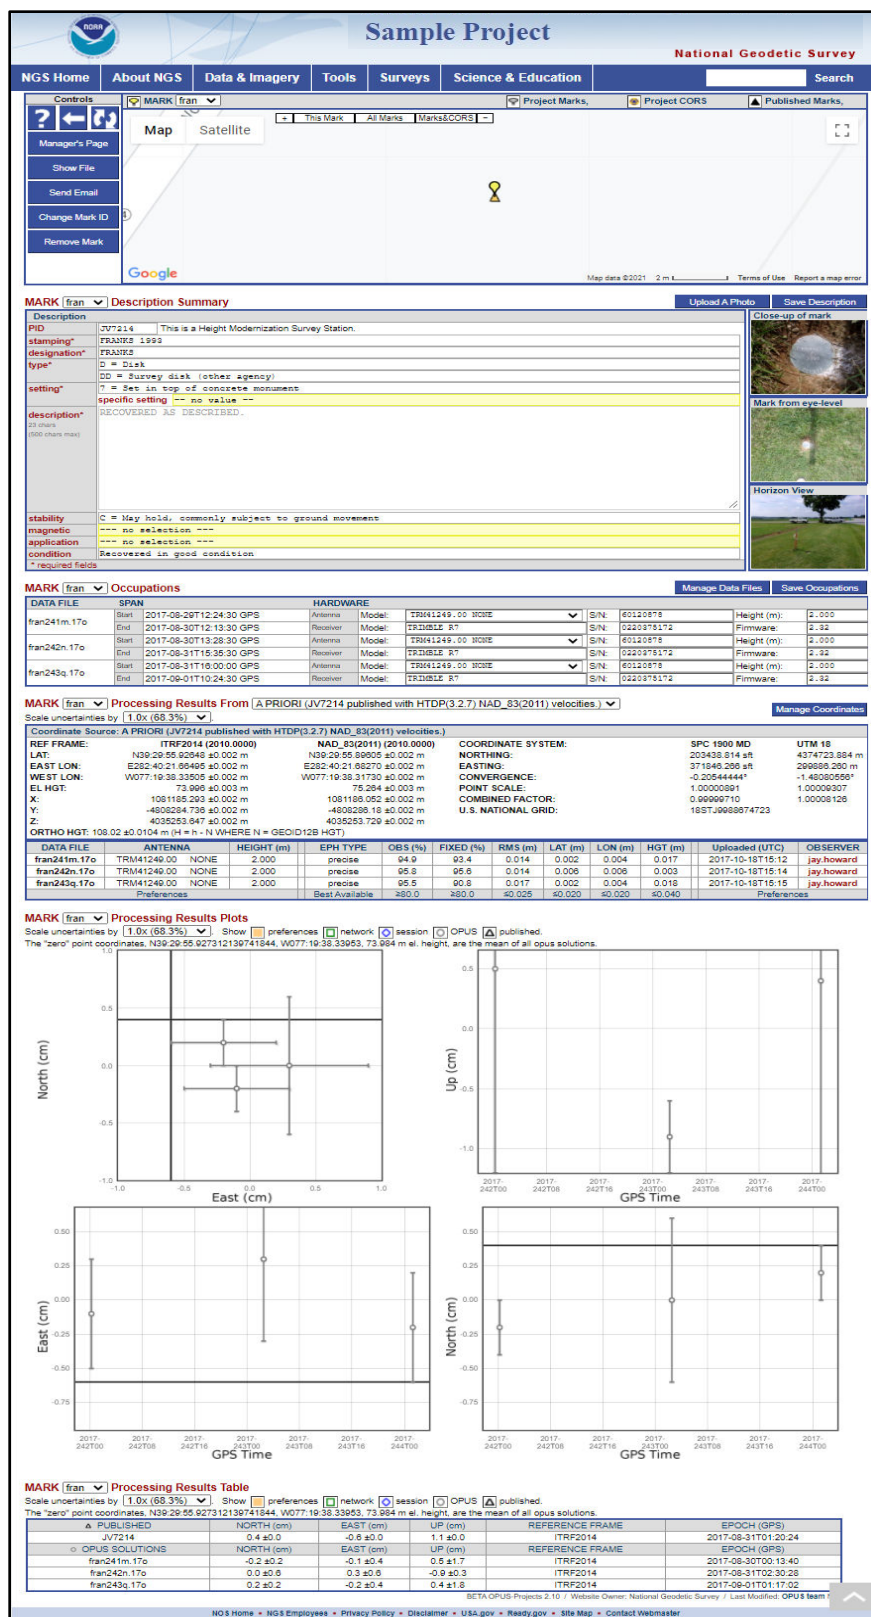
NOAA

Sample Project

National Geodetic Survey

NGS Home | About NGS | Data & Imagery | Tools | Surveys | Science & Education | Search

Controls

MARK fran

Project Marks, Project CORS, Published Marks,

Manager's Page
Show File
Send Email
Change Mark ID
Remove Mark

Map Satellite

+ This Mark All Marks Marks&CORS −

Google

Map data ©2021 2 m Terms of Use Report a map error

MARK fran Description Summary

Upload A Photo Save Description

Description

| | |
|---|---|
| PID | JV7214 This is a Height Modernization Survey Station. |
| stamping* | FRANKS 1993 |
| designation* | FRANKS |
| type* | D = Disk |
| | DD = Survey disk (other agency) |
| setting* | 7 = Set in top of concrete monument |
| | specific setting -- no value -- |
| description* 23 chars (500 chars max) | RECOVERED AS DESCRIBED. |
| stability | C = May hold, commonly subject to ground movement |
| magnetic | --- no selection --- |
| application | --- no selection --- |
| condition | Recovered in good condition |

* required fields

Close-up of mark

Mark from eye-level

Horizon View

MARK fran Occupations

Manage Data Files Save Occupations

| DATA FILE | SPAN | | HARDWARE | | | | | |
|---|---|---|---|---|---|---|---|---|
| fran241m.17o | Start | 2017-08-29T12:24:30 GPS | Antenna | Model: TRM41249.00 NONE | S/N: | 60120878 | Height (m): | 2.000 |
| | End | 2017-08-30T12:13:30 GPS | Receiver | Model: TRIMBLE R7 | S/N: | 0220375172 | Firmware: | 2.32 |
| fran242n.17o | Start | 2017-08-30T13:28:30 GPS | Antenna | Model: TRM41249.00 NONE | S/N: | 60120878 | Height (m): | 2.000 |
| | End | 2017-08-31T15:35:30 GPS | Receiver | Model: TRIMBLE R7 | S/N: | 0220375172 | Firmware: | 2.32 |
| fran243q.17o | Start | 2017-08-31T16:00:00 GPS | Antenna | Model: TRM41249.00 NONE | S/N: | 60120878 | Height (m): | 2.000 |
| | End | 2017-09-01T10:24:30 GPS | Receiver | Model: TRIMBLE R7 | S/N: | 0220375172 | Firmware: | 2.32 |

MARK fran Processing Results From A PRIORI (JV7214 published with HTDP(3.2.7) NAD_83(2011) velocities.)

Scale uncertainties by 1.0x (68.3%)

Manage Coordinates

Coordinate Source: A PRIORI (JV7214 published with HTDP(3.2.7) NAD_83(2011) velocities.)

| REF FRAME: | ITRF2014 (2010.0000) | NAD_83(2011) (2010.0000) | COORDINATE SYSTEM: | SPC 1900 MD | UTM 18 |
|---|---|---|---|---|---|
| LAT: | N39:29:55.92648 ±0.002 m | N39:29:55.89605 ±0.002 m | NORTHING: | 203438.814 sft | 4374723.884 m |
| EAST LON: | E282:40:21.66495 ±0.002 m | E282:40:21.68270 ±0.002 m | EASTING: | 371846.266 sft | 299886.260 m |
| WEST LON: | W077:19:38.33505 ±0.002 m | W077:19:38.31730 ±0.002 m | CONVERGENCE: | -0.20544444° | -1.48080556° |
| EL HGT: | 73.996 ±0.003 m | 75.264 ±0.003 m | POINT SCALE: | 1.00000891 | 1.00009307 |
| X: | 1081185.293 ±0.002 m | 1081186.052 ±0.002 m | COMBINED FACTOR: | 0.99999710 | 1.00008126 |
| Y: | -4808284.736 ±0.002 m | -4808283.18 ±0.002 m | U.S. NATIONAL GRID: | 18STJ9988674723 | |
| Z: | 4035253.647 ±0.002 m | 4035253.729 ±0.002 m | | | |

ORTHO HGT: 108.02 ±0.0104 m (H = h - N WHERE N = GEOID12B HGT)

| DATA FILE | ANTENNA | | HEIGHT (m) | EPH TYPE | OBS (%) | FIXED (%) | RMS (m) | LAT (m) | LON (m) | HGT (m) | Uploaded (UTC) | OBSERVER |
|---|---|---|---|---|---|---|---|---|---|---|---|---|
| fran241m.17o | TRM41249.00 | NONE | 2.000 | precise | 94.9 | 93.4 | 0.014 | 0.002 | 0.004 | 0.017 | 2017-10-18T15:12 | jay.howard |
| fran242n.17o | TRM41249.00 | NONE | 2.000 | precise | 95.8 | 95.6 | 0.014 | 0.006 | 0.006 | 0.003 | 2017-10-18T15:14 | jay.howard |
| fran243q.17o | TRM41249.00 | NONE | 2.000 | precise | 95.5 | 90.8 | 0.017 | 0.002 | 0.004 | 0.018 | 2017-10-18T15:15 | jay.howard |
| Preferences | | | | Best Available | ≥80.0 | ≥80.0 | ≤0.025 | ≤0.020 | ≤0.020 | ≤0.040 | Preferences | |

MARK fran Processing Results Plots

Scale uncertainties by 1.0x (68.3%) Show preferences network session OPUS published.

The "zero" point coordinates, N39:29:55.927312139741844, W077:19:38.33953, 73.984 m el. height, are the mean of all opus solutions.

1.0
0.5
0.0
-0.5
-1.0
North (cm)
-1.0 -0.5 0.0 0.5 1.0
East (cm)

0.5
0.0
-0.5
-1.0
Up (cm)
2017-242T00 2017-242T08 2017-242T16 2017-243T00 2017-243T08 2017-243T16 2017-244T00
GPS Time

0.50
0.25
0.00
-0.25
-0.50
-0.75
East (cm)
2017-242T00 2017-242T08 2017-242T16 2017-243T00 2017-243T08 2017-243T16 2017-244T00
GPS Time

0.50
0.25
0.00
-0.25
-0.50
-0.75
North (cm)
2017-242T00 2017-242T08 2017-242T16 2017-243T00 2017-243T08 2017-243T16 2017-244T00
GPS Time

MARK fran Processing Results Table

Scale uncertainties by 1.0x (68.3%) Show preferences network session OPUS published.

The "zero" point coordinates, N39:29:55.927312139741844, W077:19:38.33953, 73.984 m el. height, are the mean of all opus solutions.

| PUBLISHED | NORTH (cm) | EAST (cm) | UP (cm) | REFERENCE FRAME | EPOCH (GPS) |
|---|---|---|---|---|---|
| JV7214 | 0.4 ±0.0 | -0.6 ±0.0 | 1.1 ±0.0 | ITRF2014 | 2017-08-31T01:20:24 |
| OPUS SOLUTIONS | NORTH (cm) | EAST (cm) | UP (cm) | REFERENCE FRAME | EPOCH (GPS) |
| fran241m.17o | -0.2 ±0.2 | -0.1 ±0.4 | 0.5 ±1.7 | ITRF2014 | 2017-08-30T00:13:40 |
| fran242n.17o | 0.0 ±0.6 | 0.3 ±0.6 | -0.9 ±0.3 | ITRF2014 | 2017-08-31T02:30:28 |
| fran243q.17o | 0.2 ±0.2 | -0.2 ±0.4 | 0.4 ±1.8 | ITRF2014 | 2017-09-01T01:17:02 |

BETA OPUS-Projects 2.10 / Website Owner: National Geodetic Survey / Last Modified: OPUS team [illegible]

NOS Home • NGS Employees • Privacy Policy • Disclaimer • USA.gov • Ready.gov • Site Map • Contact Webmaster